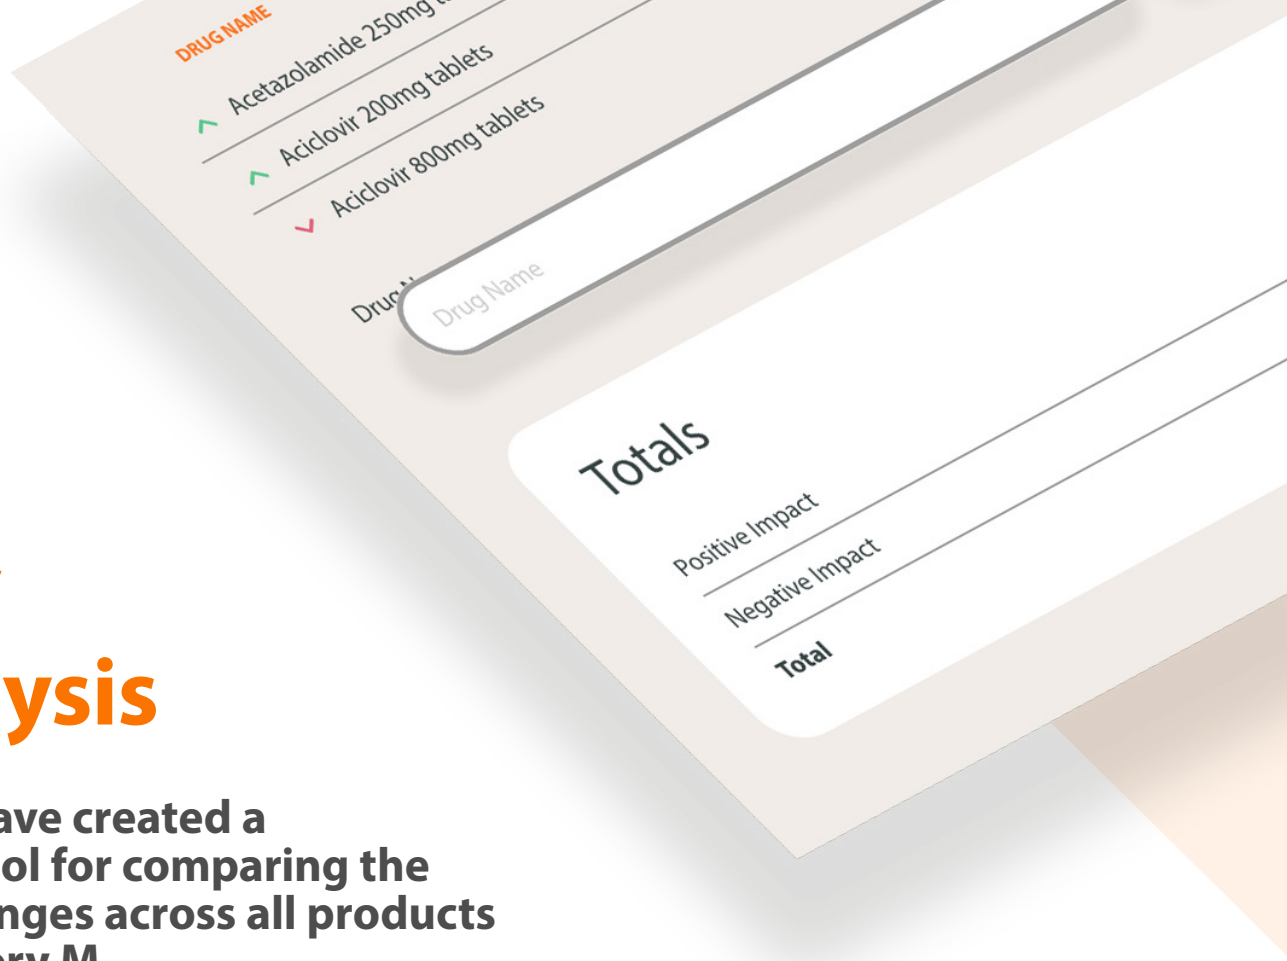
DRUG NAME

Acetazolamide 250mg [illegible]

Aciclovir 200mg tablets

Aciclovir 800mg tablets

Drug N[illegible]

Drug Name

Totals

Positive Impact

Negative Impact

Total

ysis

ave created a
ol for comparing the
nges across all products
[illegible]